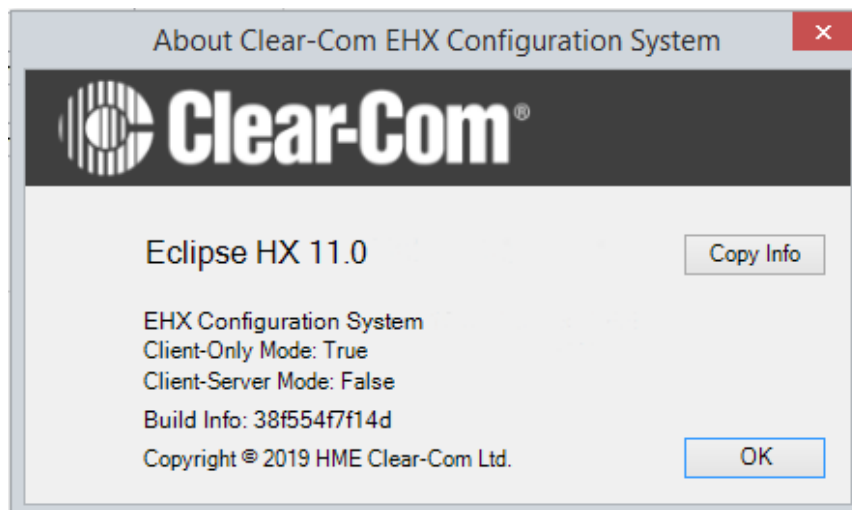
About Clear-Com EHX Configuration System

✕

Clear-Com®

Eclipse HX 11.0

Copy Info

EHX Configuration System
Client-Only Mode: True
Client-Server Mode: False

Build Info: 38f554f7f14d

Copyright © 2019 HME Clear-Com Ltd.

OK